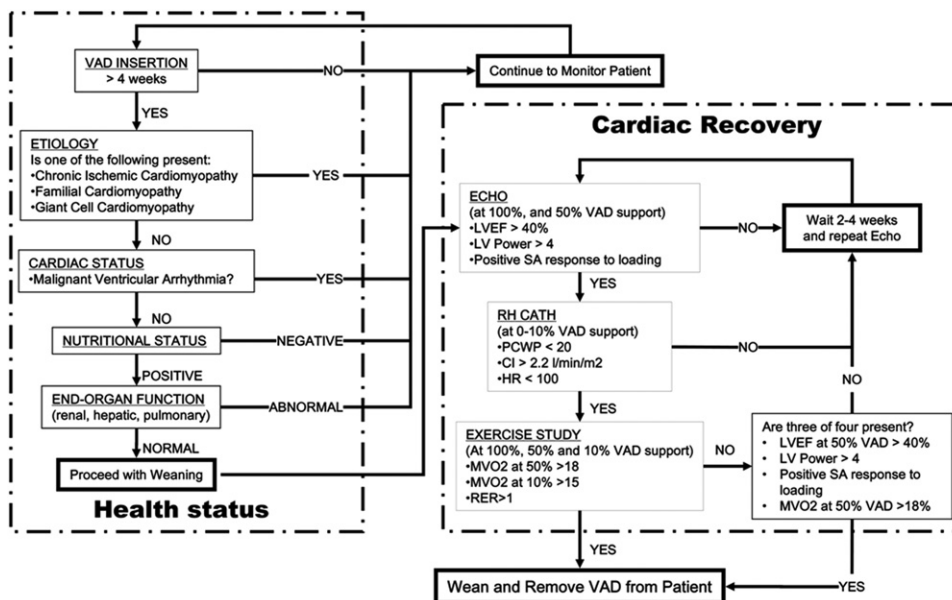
VAD INSERTION
> 4 weeks

NO

Continue to Monitor Patient

YES

ETIOLOGY
Is one of the following present:
•Chronic Ischemic Cardiomyopathy
•Familial Cardiomyopathy
•Giant Cell Cardiomyopathy

YES

NO

CARDIAC STATUS
•Malignant Ventricular Arrhythmia?

YES

NO

NUTRITIONAL STATUS

NEGATIVE

POSITIVE

END-ORGAN FUNCTION
(renal, hepatic, pulmonary)

ABNORMAL

NORMAL

Proceed with Weaning

Health status

Cardiac Recovery

ECHO
(at 100%, and 50% VAD support)
•LVEF > 40%
•LV Power > 4
•Positive SA response to loading

NO

Wait 2-4 weeks and repeat Echo

YES

RH CATH
(at 0-10% VAD support)
•PCWP < 20
•CI > 2.2 l/min/m2
•HR < 100

NO

NO

YES

EXERCISE STUDY
(At 100%, 50% and 10% VAD support)
•MVO2 at 50% >18
•MVO2 at 10% >15
•RER>1

NO

Are three of four present?
• LVEF at 50% VAD > 40%
• LV Power > 4
• Positive SA response to loading
• MVO2 at 50% VAD >18%

YES

Wean and Remove VAD from Patient

YES